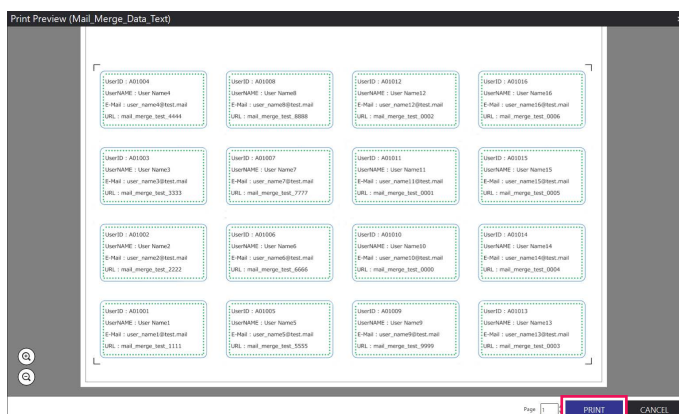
Print Preview (Mail_Merge_Data_Text)

UserID : A01004
UserNAME : User Name4
E-Mail : user_name4@test.mail
URL : mail_merge_test_4444

UserID : A01008
UserNAME : User Name8
E-Mail : user_name8@test.mail
URL : mail_merge_test_8888

UserID : A01012
UserNAME : User Name12
E-Mail : user_name12@test.mail
URL : mail_merge_test_0002

UserID : A01016
UserNAME : User Name16
E-Mail : user_name16@test.mail
URL : mail_merge_test_0006

UserID : A01003
UserNAME : User Name3
E-Mail : user_name3@test.mail
URL : mail_merge_test_3333

UserID : A01007
UserNAME : User Name7
E-Mail : user_name7@test.mail
URL : mail_merge_test_7777

UserID : A01011
UserNAME : User Name11
E-Mail : user_name11@test.mail
URL : mail_merge_test_0001

UserID : A01015
UserNAME : User Name15
E-Mail : user_name15@test.mail
URL : mail_merge_test_0005

UserID : A01002
UserNAME : User Name2
E-Mail : user_name2@test.mail
URL : mail_merge_test_2222

UserID : A01006
UserNAME : User Name6
E-Mail : user_name6@test.mail
URL : mail_merge_test_6666

UserID : A01010
UserNAME : User Name10
E-Mail : user_name10@test.mail
URL : mail_merge_test_0000

UserID : A01014
UserNAME : User Name14
E-Mail : user_name14@test.mail
URL : mail_merge_test_0004

UserID : A01001
UserNAME : User Name1
E-Mail : user_name1@test.mail
URL : mail_merge_test_1111

UserID : A01005
UserNAME : User Name5
E-Mail : user_name5@test.mail
URL : mail_merge_test_5555

UserID : A01009
UserNAME : User Name9
E-Mail : user_name9@test.mail
URL : mail_merge_test_9999

UserID : A01013
UserNAME : User Name13
E-Mail : user_name13@test.mail
URL : mail_merge_test_0003

Page 1

PRINT

CANCEL